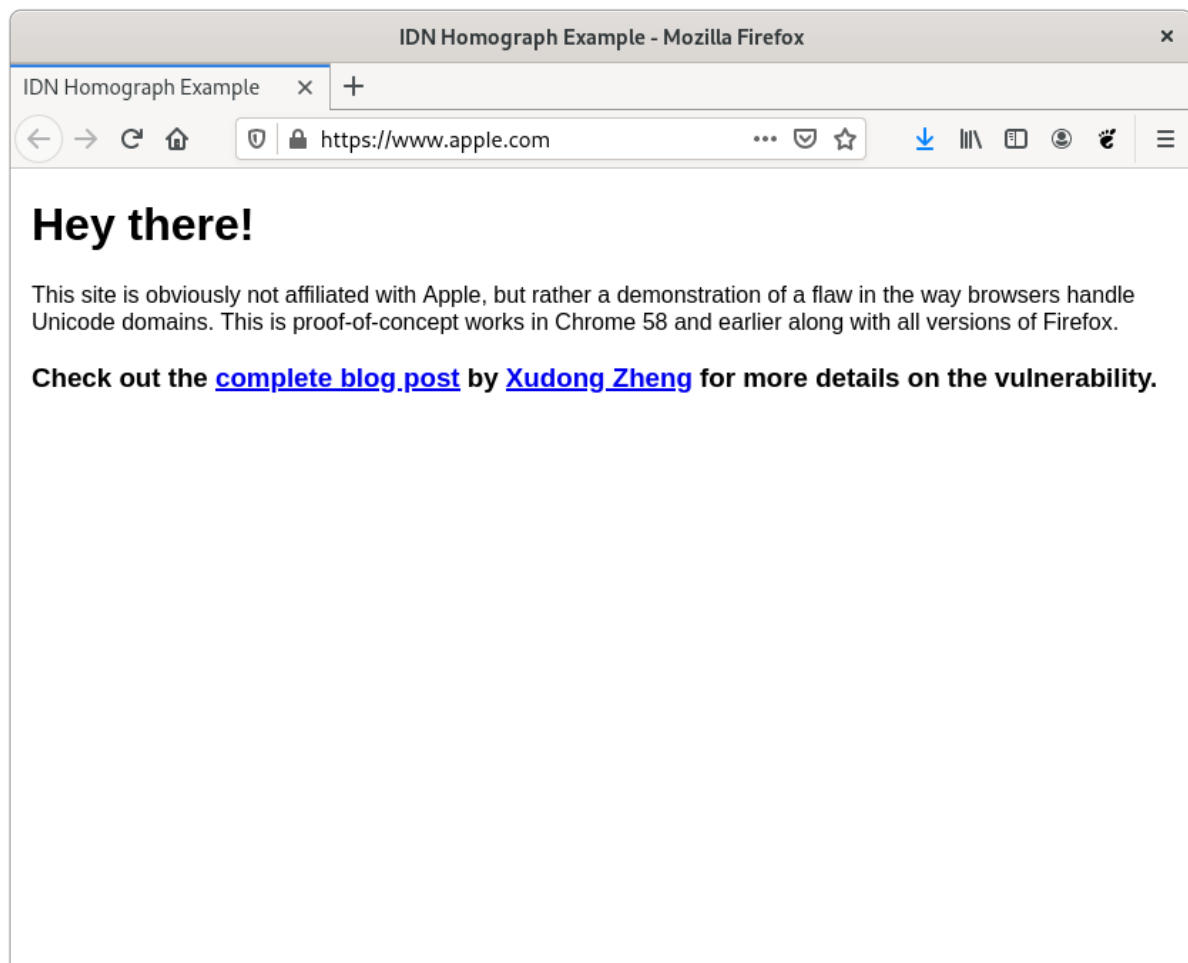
IDN Homograph Example - Mozilla Firefox

IDN Homograph Example

https://www.apple.com

Hey there!

This site is obviously not affiliated with Apple, but rather a demonstration of a flaw in the way browsers handle Unicode domains. This is proof-of-concept works in Chrome 58 and earlier along with all versions of Firefox.

Check out the complete blog post by Xudong Zheng for more details on the vulnerability.